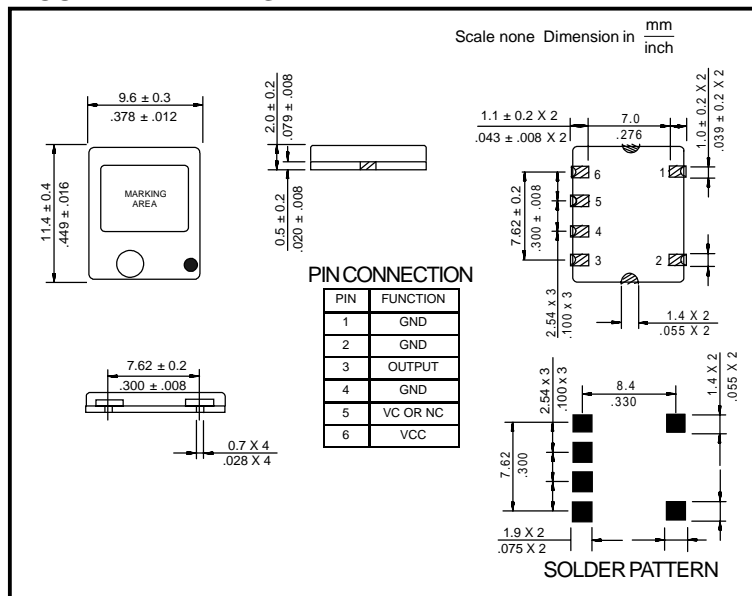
Scale none Dimension in $\frac{mm}{inch}$

9.6 ± 0.3
.378 ± .012

11.4 ± 0.4
.449 ± .016

MARKING AREA

2.0 ± 0.2
.079 ± .008

0.5 ± 0.2
.020 ± .008

1.1 ± 0.2 X 2
.043 ± .008 X 2

7.0
.276

1.0 ± 0.2 X 2
.039 ± 0.2 X 2

6
5
4
3
1
2

7.62 ± 0.2
.300 ± .008

2.54 x 3
.100 x 3

1.4 X 2
.055 X 2

PIN CONNECTION

| PIN | FUNCTION |
|---|---|
| 1 | GND |
| 2 | GND |
| 3 | OUTPUT |
| 4 | GND |
| 5 | VC OR NC |
| 6 | VCC |

7.62 ± 0.2
.300 ± .008

0.7 X 4
.028 X 4

2.54 x 3
.100 x 3

8.4
.330

1.4 X 2
.055 X 2

7.62
.300

1.9 X 2
.075 X 2

SOLDER PATTERN